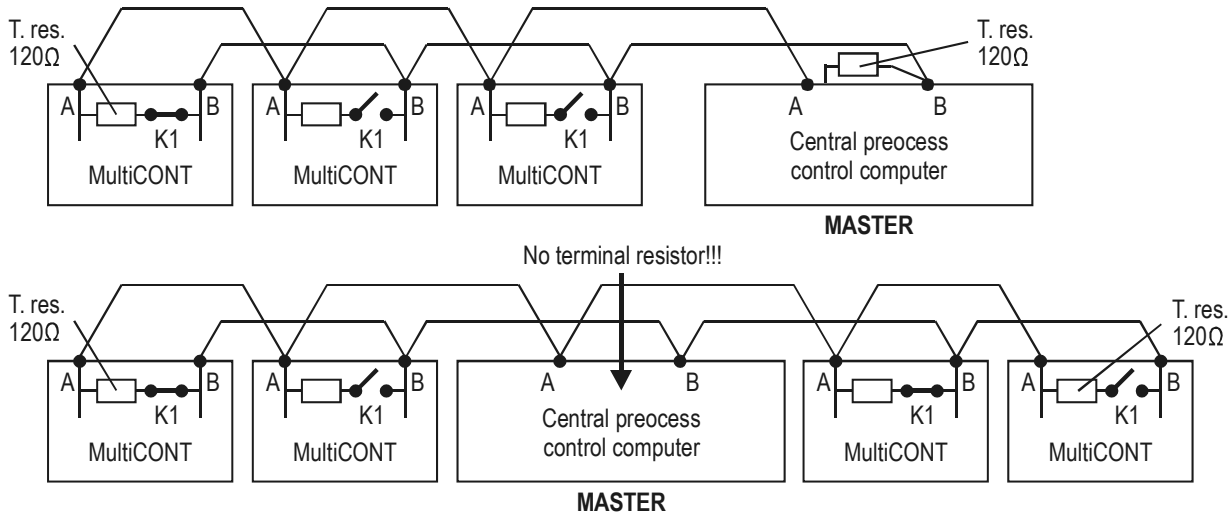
T. res. 120Ω

A B K1 MultiCONT

A B K1 MultiCONT

A B K1 MultiCONT

T. res. 120Ω

A B Central preocess control computer

MASTER

No terminal resistor!!!

T. res. 120Ω

A B K1 MultiCONT

A B K1 MultiCONT

A B Central preocess control computer

MASTER

A B K1 MultiCONT

T. res. 120Ω

A B K1 MultiCONT